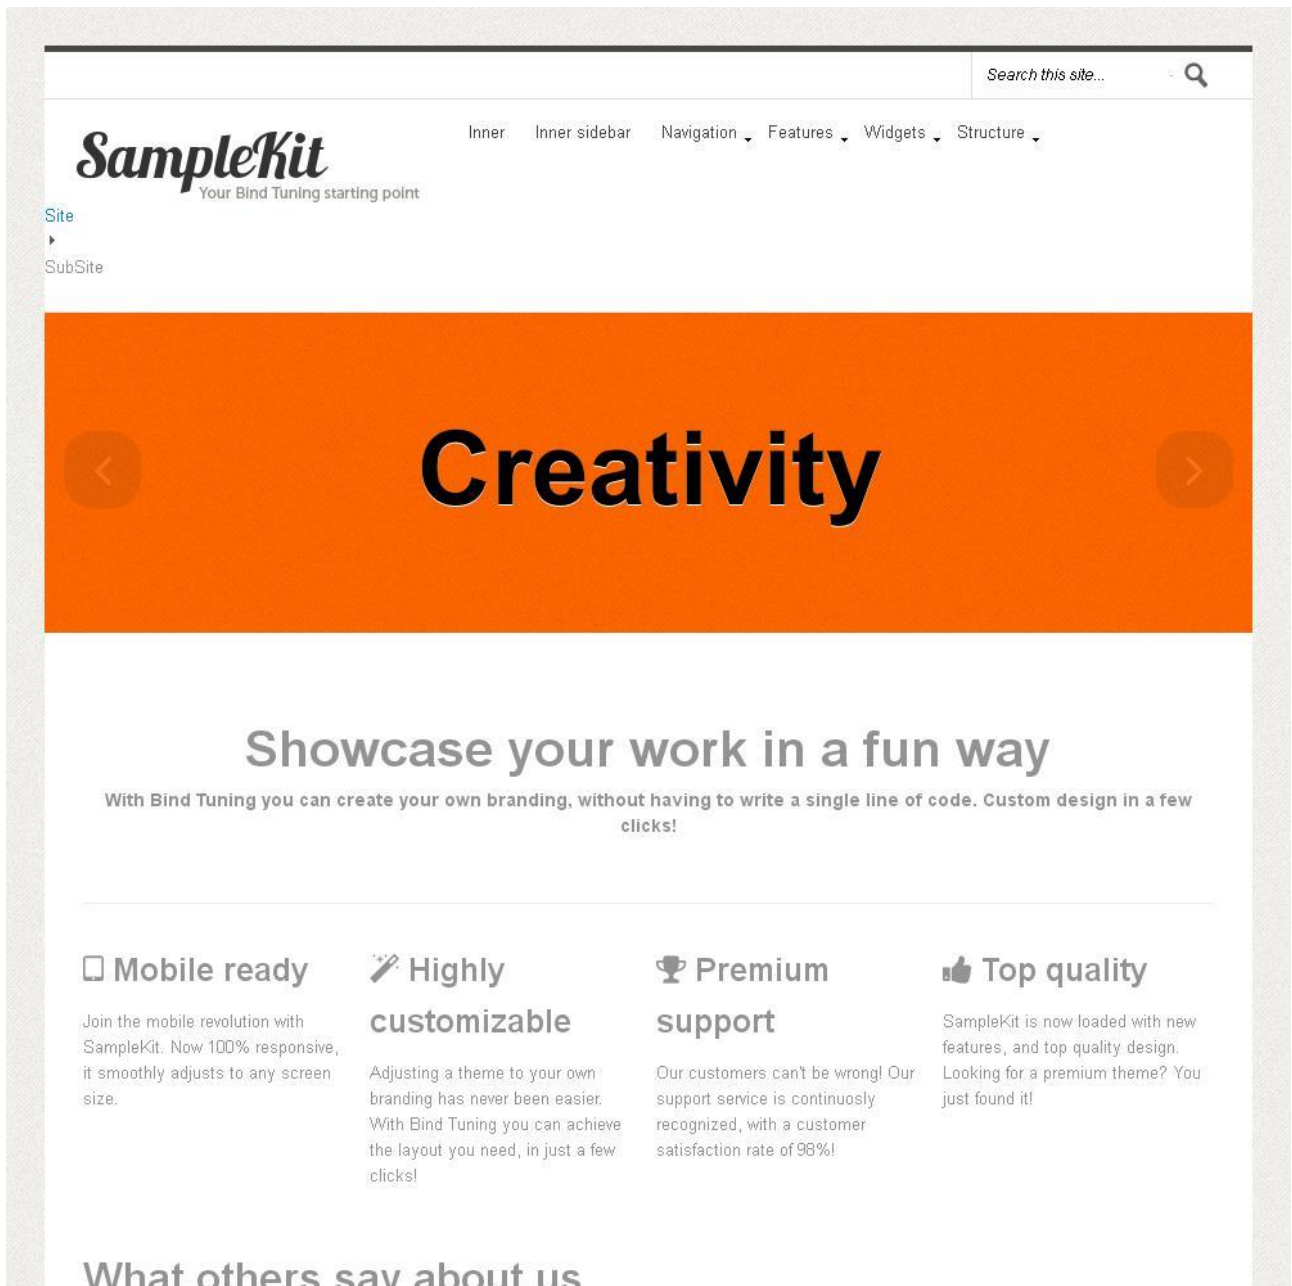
Search this site...

SampleKit
Your Bind Tuning starting point

Inner   Inner sidebar   Navigation   Features   Widgets   Structure

Site
SubSite

Creativity

Showcase your work in a fun way

With Bind Tuning you can create your own branding, without having to write a single line of code. Custom design in a few clicks!

Mobile ready

Join the mobile revolution with SampleKit. Now 100% responsive, it smoothly adjusts to any screen size.

Highly customizable

Adjusting a theme to your own branding has never been easier. With Bind Tuning you can achieve the layout you need, in just a few clicks!

Premium support

Our customers can't be wrong! Our support service is continuosly recognized, with a customer satisfaction rate of 98%!

Top quality

SampleKit is now loaded with new features, and top quality design. Looking for a premium theme? You just found it!

What others say about us